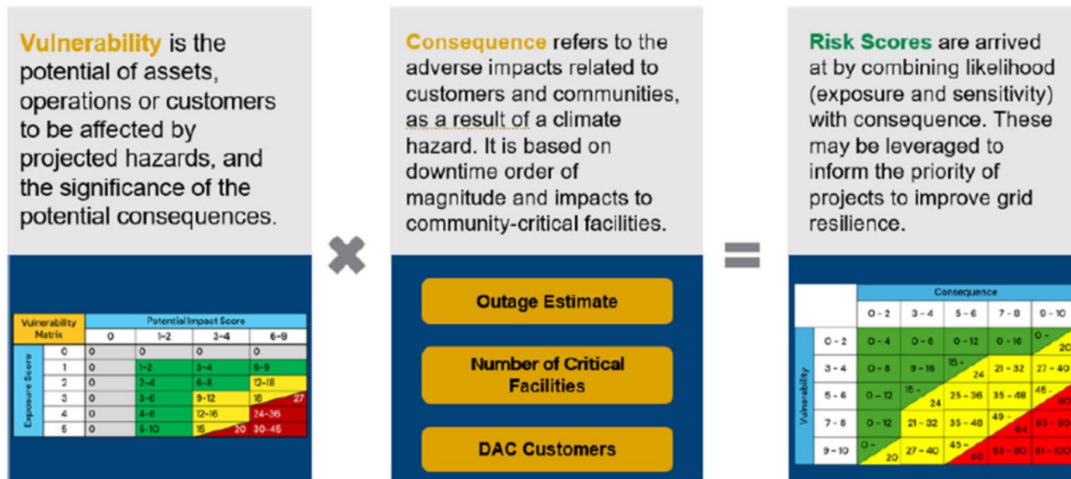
Vulnerability is the potential of assets, operations or customers to be affected by projected hazards, and the significance of the potential consequences.

| Vulnerability Matrix | | Potential Impact Score | | | |
|---|---|---|---|---|---|
| | | 0 | 1-2 | 3-4 | 6-9 |
| Exposure Score | 0 | 0 | 0 | 0 | 0 |
| | 1 | 0 | 1-2 | 3-4 | 6-9 |
| | 2 | 0 | 2-4 | 6-8 | 12-18 |
| | 3 | 0 | 3-6 | 9-12 | 18 27 |
| | 4 | 0 | 4-8 | 12-16 | 24-36 |
| | 5 | 0 | 5-10 | 15 20 | 30-45 |

Consequence refers to the adverse impacts related to customers and communities, as a result of a climate hazard. It is based on downtime order of magnitude and impacts to community-critical facilities.

Outage Estimate

Number of Critical Facilities

DAC Customers

Risk Scores are arrived at by combining likelihood (exposure and sensitivity) with consequence. These may be leveraged to inform the priority of projects to improve grid resilience.

| | | Consequence | | | | |
|---|---|---|---|---|---|---|
| | | 0 - 2 | 3 - 4 | 5 - 6 | 7 - 8 | 9 - 10 |
| Vulnerability | 0 - 2 | 0 - 4 | 0 - 8 | 0 - 12 | 0 - 16 | 0 - 20 |
| | 3 - 4 | 0 - 8 | 9 - 16 | 15 - 24 | 21 - 32 | 27 - 40 |
| | 5 - 6 | 0 - 12 | 16 - 24 | 25 - 36 | 35 - 48 | 45 - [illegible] |
| | 7 - 8 | 0 - 12 | 21 - 32 | 35 - 48 | 49 - 64 | 63 - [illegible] |
| | 9 - 10 | 0 - 20 | 27 - 40 | 45 - 60 | 63 - 80 | 81 - 100 |